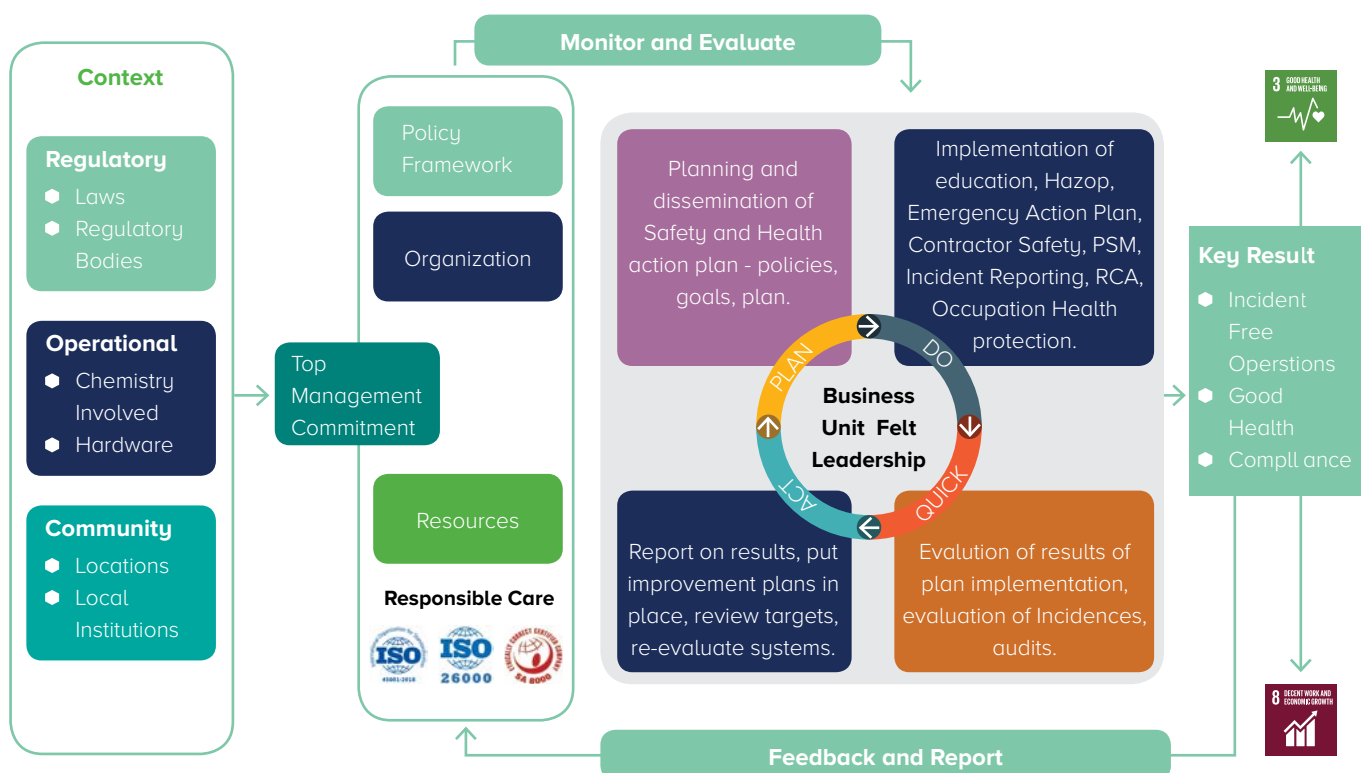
Monitor and Evaluate

Context

Regulatory
- Laws
- Regulatory Bodies

Operational
- Chemistry Involved
- Hardware

Community
- Locations
- Local Institutions

Top Management Commitment

Policy Framework

Organization

Resources

Responsible Care

ISO 45001:2018

ISO 26000

ETHICALLY CORRECT CERTIFIED COMPANY SA 8000

Planning and dissemination of Safety and Health action plan - policies, goals, plan.

Implementation of education, Hazop, Emergency Action Plan, Contractor Safety, PSM, Incident Reporting, RCA, Occupation Health protection.

PLAN

DO

Business Unit Felt Leadership

ACT

QUICK

Report on results, put improvement plans in place, review targets, re-evaluate systems.

Evalution of results of plan implementation, evaluation of Incidences, audits.

3 GOOD HEALTH AND WELL-BEING

Key Result
- Incident Free Operstions
- Good Health
- Compl ance

8 DECENT WORK AND ECONOMIC GROWTH

Feedback and Report